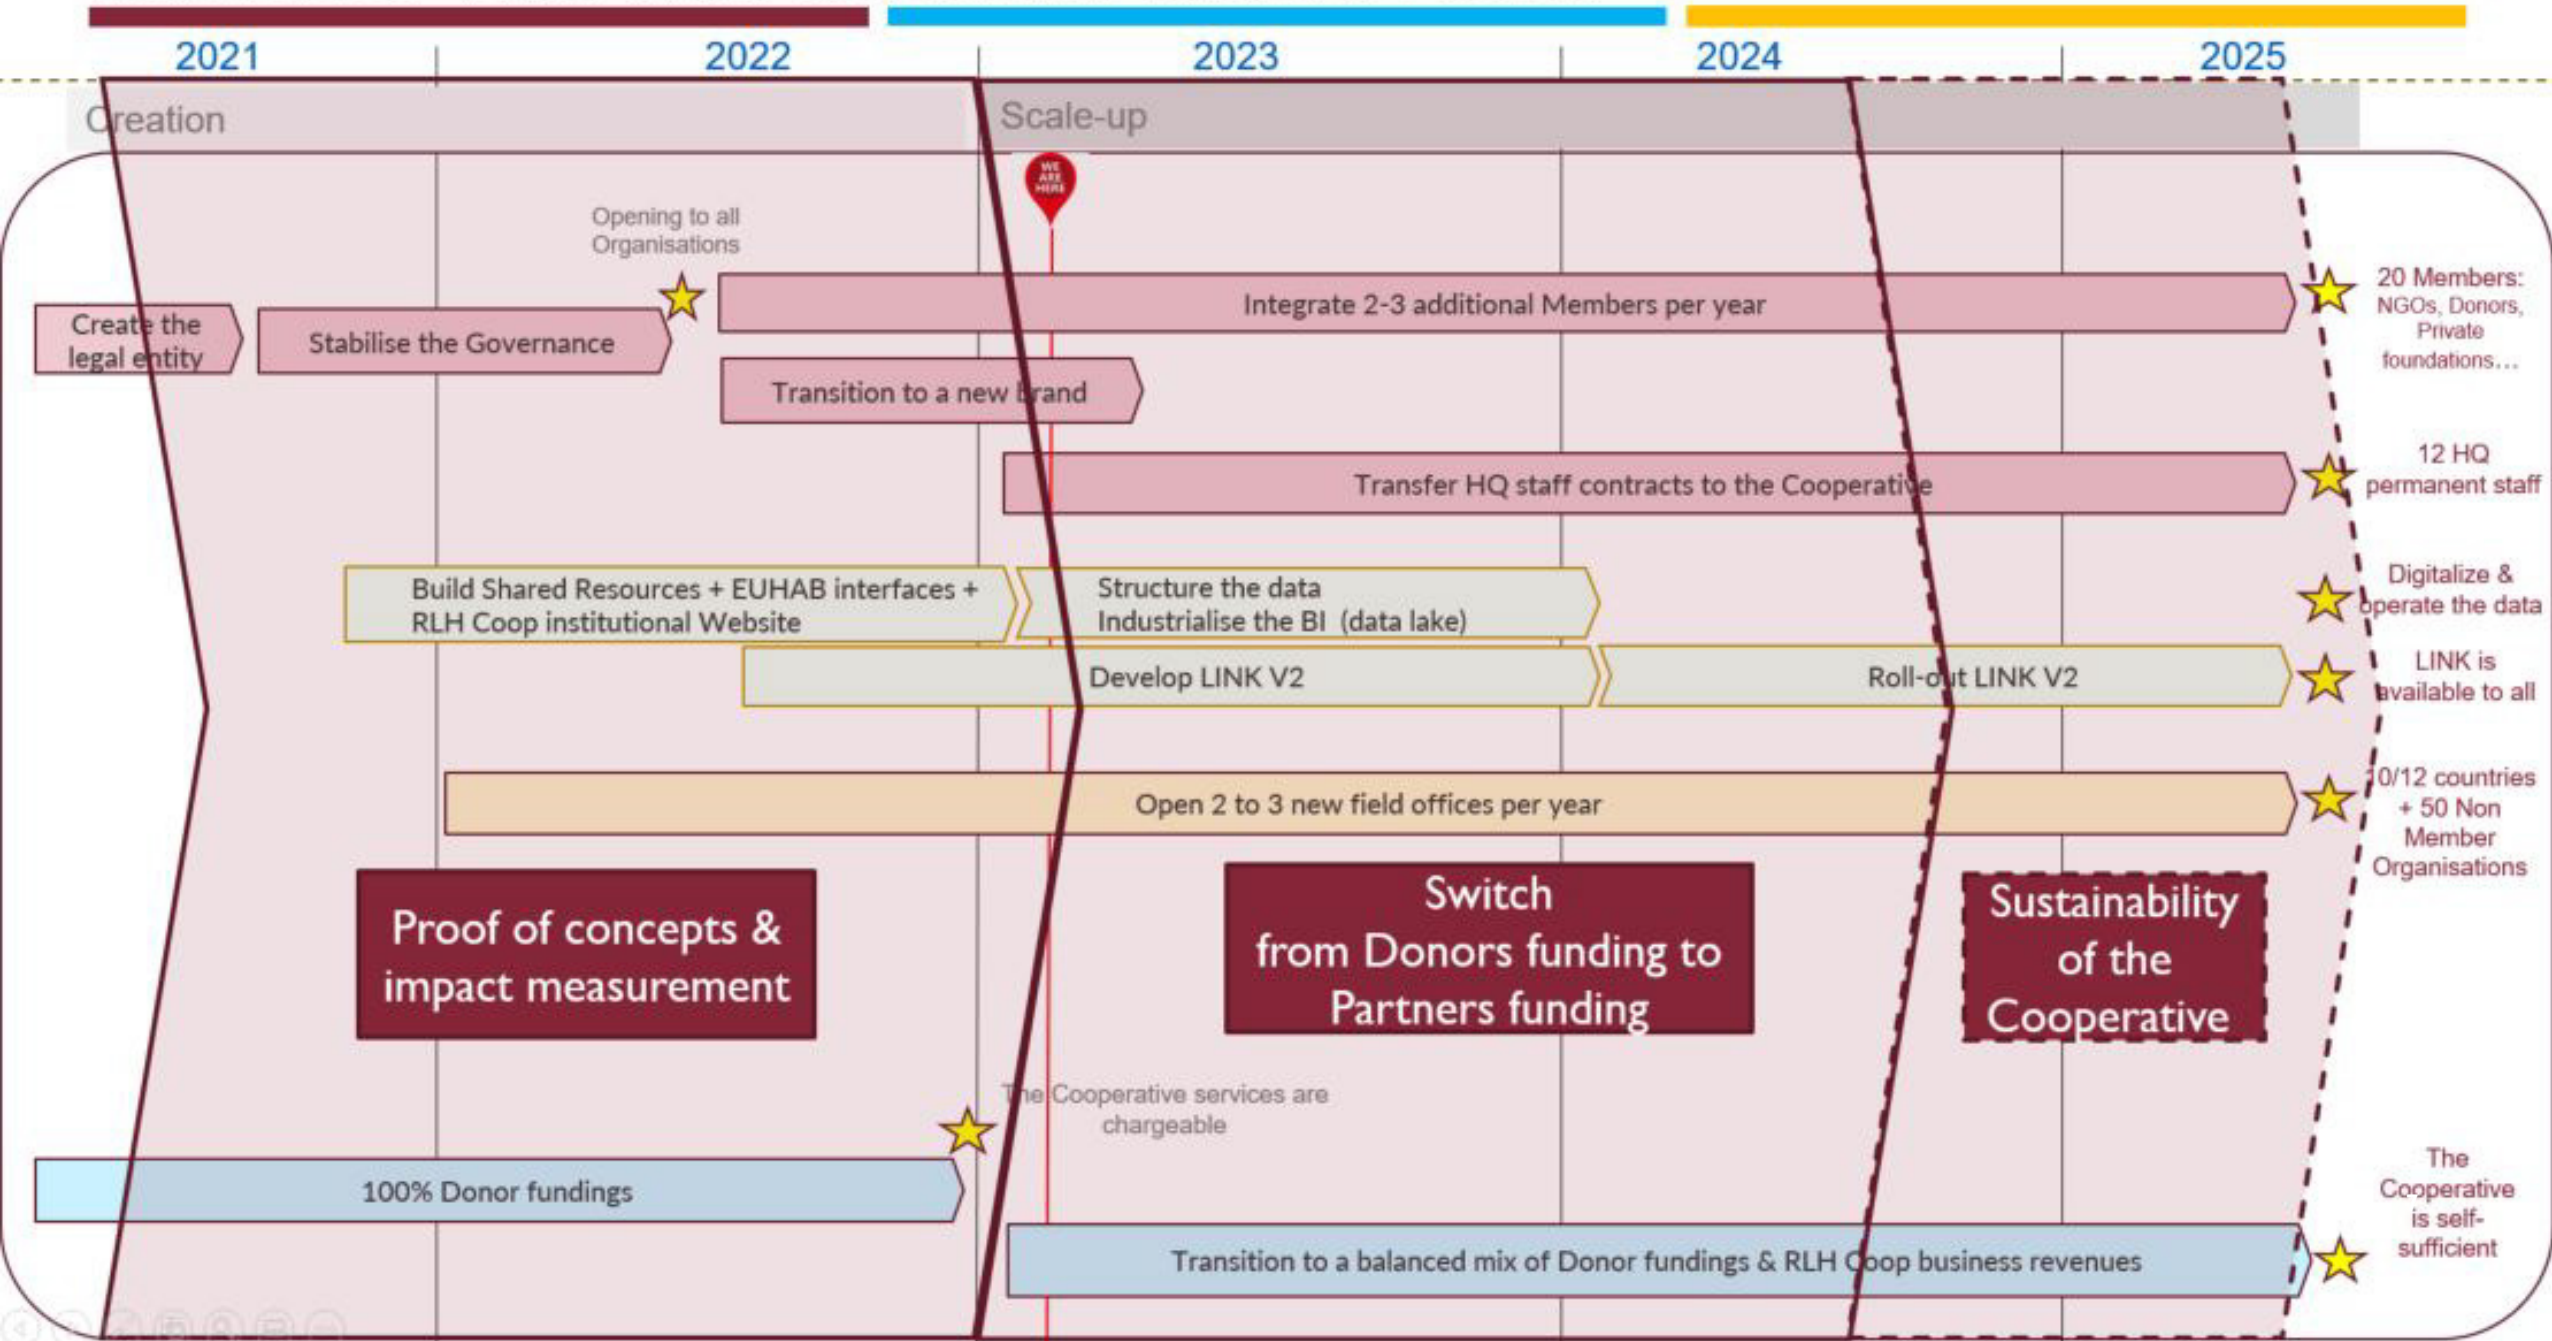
2021 2022 2023 2024 2025

Creation

Scale-up

WE ARE HERE

Opening to all Organisations

Create the legal entity

Stabilise the Governance

Integrate 2-3 additional Members per year

20 Members: NGOs, Donors, Private foundations…

Transition to a new brand

Transfer HQ staff contracts to the Cooperative

12 HQ permanent staff

Build Shared Resources + EUHAB interfaces + RLH Coop institutional Website

Structure the data
Industrialise the BI (data lake)

Digitalize & operate the data

Develop LINK V2

Roll-out LINK V2

LINK is available to all

Open 2 to 3 new field offices per year

10/12 countries + 50 Non Member Organisations

Proof of concepts & impact measurement

Switch from Donors funding to Partners funding

Sustainability of the Cooperative

The Cooperative services are chargeable

100% Donor fundings

Transition to a balanced mix of Donor fundings & RLH Coop business revenues

The Cooperative is self-sufficient